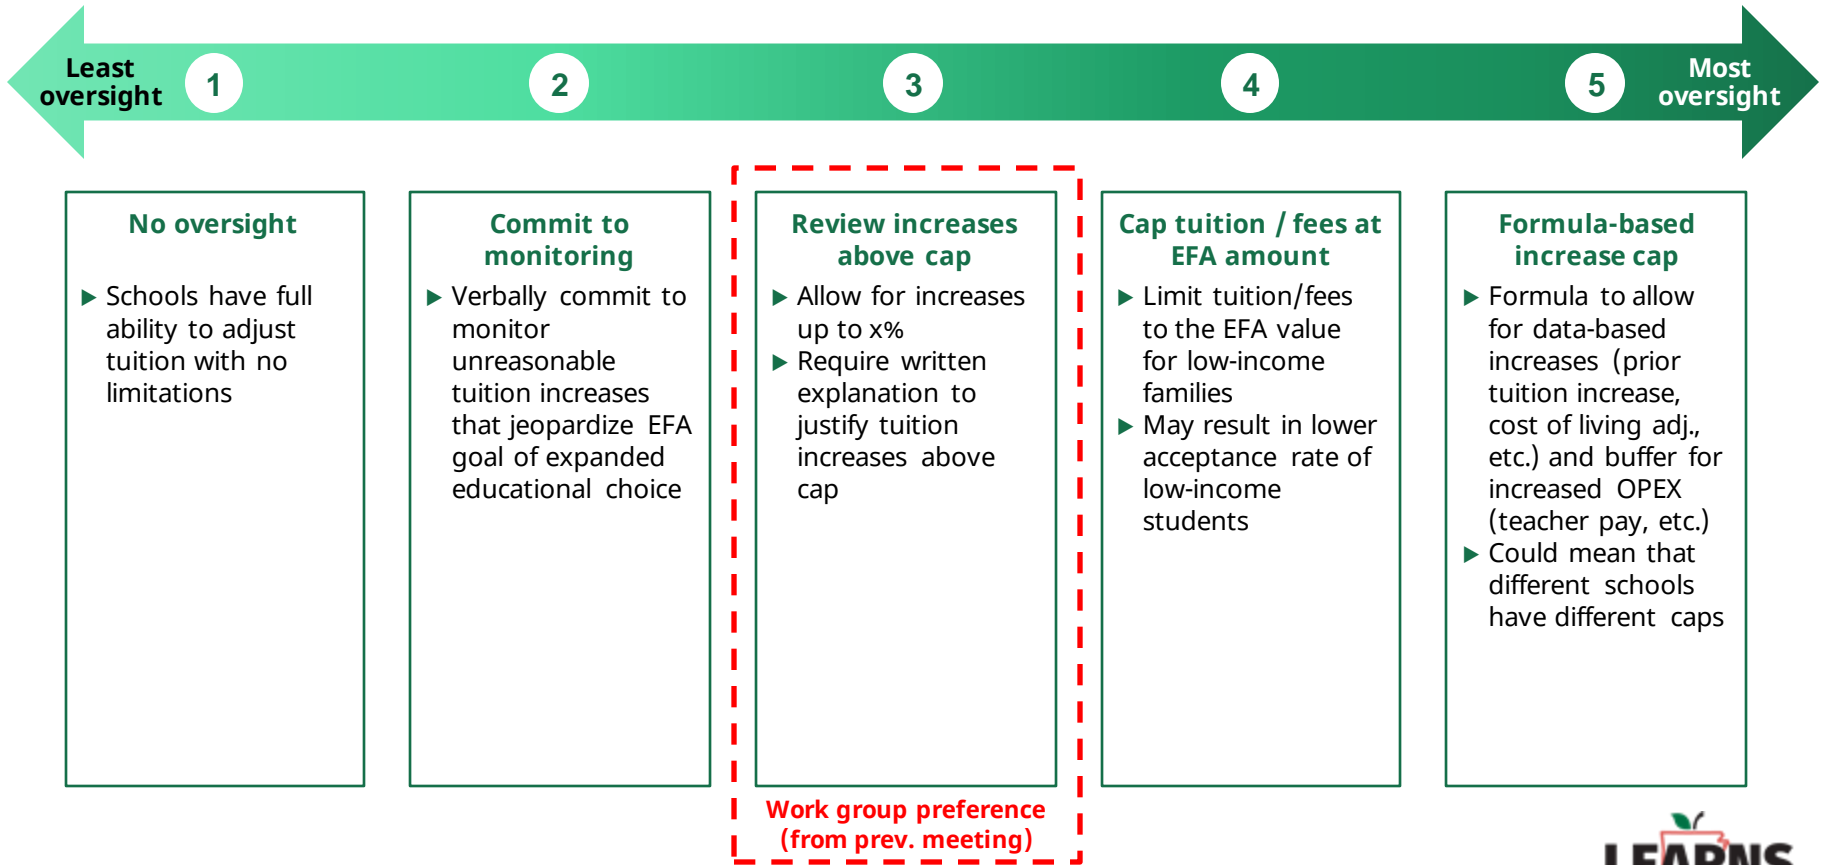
Least oversight 1 2 3 4 5 Most oversight

No oversight

▶ Schools have full ability to adjust tuition with no limitations

Commit to monitoring

▶ Verbally commit to monitor unreasonable tuition increases that jeopardize EFA goal of expanded educational choice

Review increases above cap

▶ Allow for increases up to x%

▶ Require written explanation to justify tuition increases above cap

Work group preference (from prev. meeting)

Cap tuition / fees at EFA amount

▶ Limit tuition/fees to the EFA value for low-income families

▶ May result in lower acceptance rate of low-income students

Formula-based increase cap

▶ Formula to allow for data-based increases (prior tuition increase, cost of living adj., etc.) and buffer for increased OPEX (teacher pay, etc.)

▶ Could mean that different schools have different caps

LEARNS